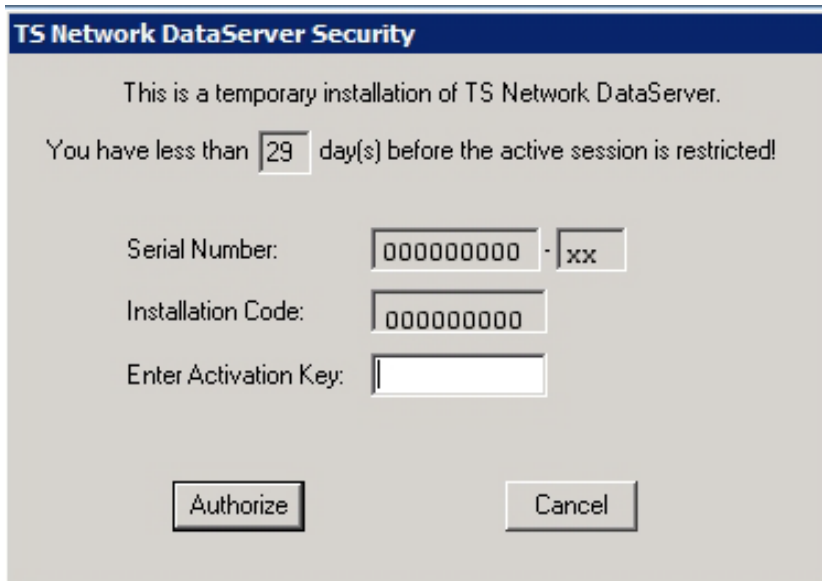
TS Network DataServer Security

This is a temporary installation of TS Network DataServer.

You have less than 29 day(s) before the active session is restricted!

Serial Number: 000000000 - xx

Installation Code: 000000000

Enter Activation Key:

Authorize

Cancel